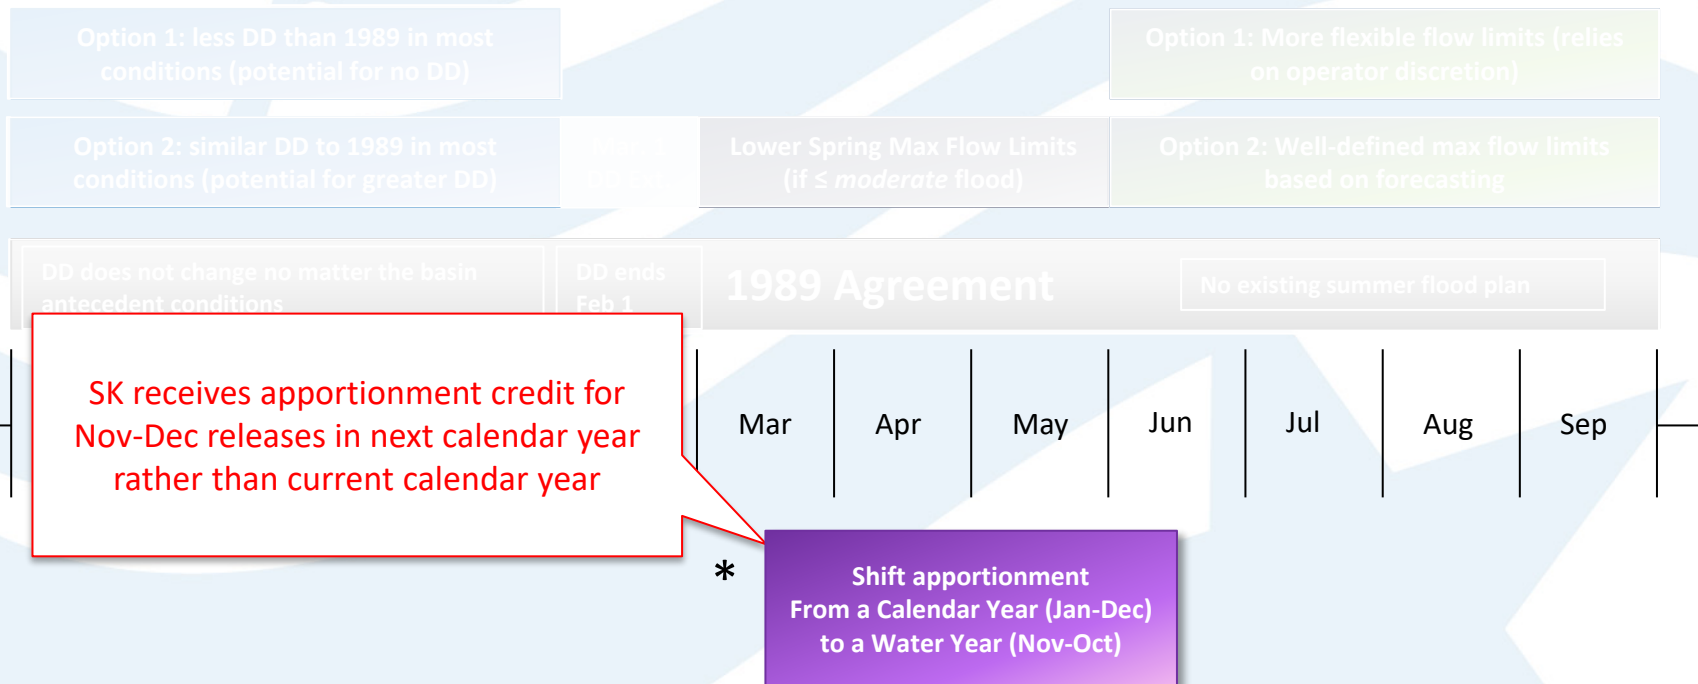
Option 1: less DD than 1989 in most conditions (potential for no DD)

Option 1: More flexible flow limits (relies on operator discretion)

Option 2: similar DD to 1989 in most conditions (potential for greater DD)

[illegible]

Lower Spring Max Flow Limits (if ≤ *moderate* flood)

Option 2: Well-defined max flow limits based on forecasting

DD does not change no matter the basin antecedent conditions

DD ends Feb 1

1989 Agreement

No existing summer flood plan

SK receives apportionment credit for Nov-Dec releases in next calendar year rather than current calendar year

Mar

Apr

May

Jun

Jul

Aug

Sep

*

Shift apportionment From a Calendar Year (Jan-Dec) to a Water Year (Nov-Oct)